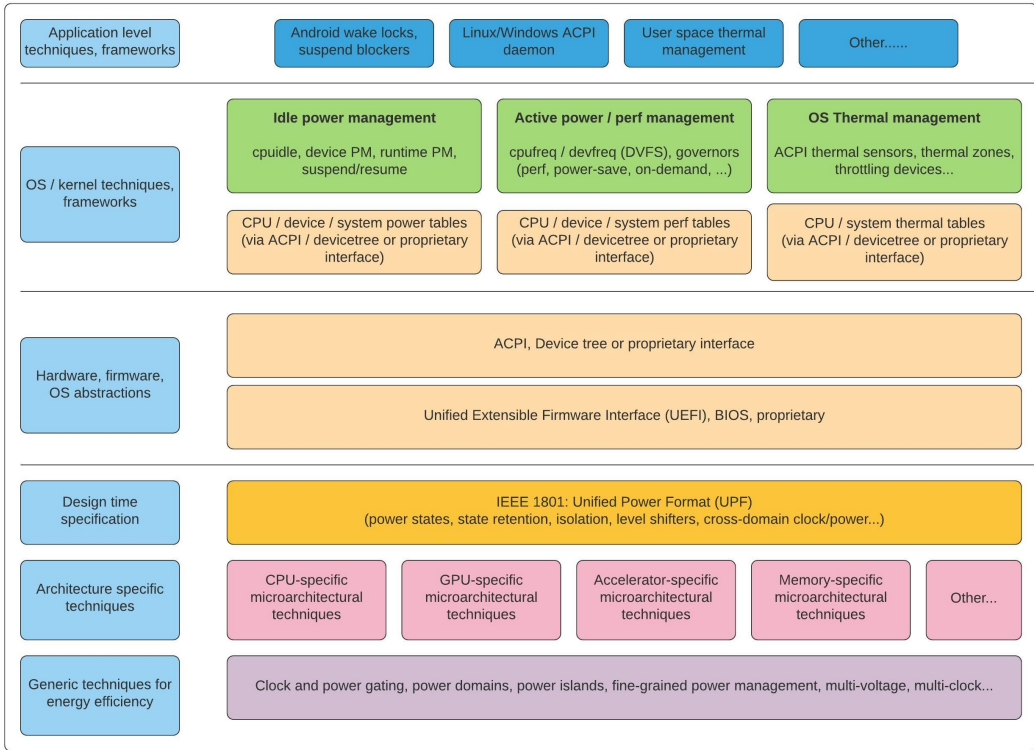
Application level techniques, frameworks

Android wake locks, suspend blockers

Linux/Windows ACPI daemon

User space thermal management

Other......

OS / kernel techniques, frameworks

Idle power management

cpuidle, device PM, runtime PM, suspend/resume

Active power / perf management

cpufreq / devfreq (DVFS), governors (perf, power-save, on-demand, ...)

OS Thermal management

ACPI thermal sensors, thermal zones, throttling devices...

CPU / device / system power tables (via ACPI / devicetree or proprietary interface)

CPU / device / system perf tables (via ACPI / devicetree or proprietary interface)

CPU / system thermal tables (via ACPI / devicetree or proprietary interface)

Hardware, firmware, OS abstractions

ACPI, Device tree or proprietary interface

Unified Extensible Firmware Interface (UEFI), BIOS, proprietary

Design time specification

IEEE 1801: Unified Power Format (UPF)
(power states, state retention, isolation, level shifters, cross-domain clock/power...)

Architecture specific techniques

CPU-specific microarchitectural techniques

GPU-specific microarchitectural techniques

Accelerator-specific microarchitectural techniques

Memory-specific microarchitectural techniques

Other...

Generic techniques for energy efficiency

Clock and power gating, power domains, power islands, fine-grained power management, multi-voltage, multi-clock...